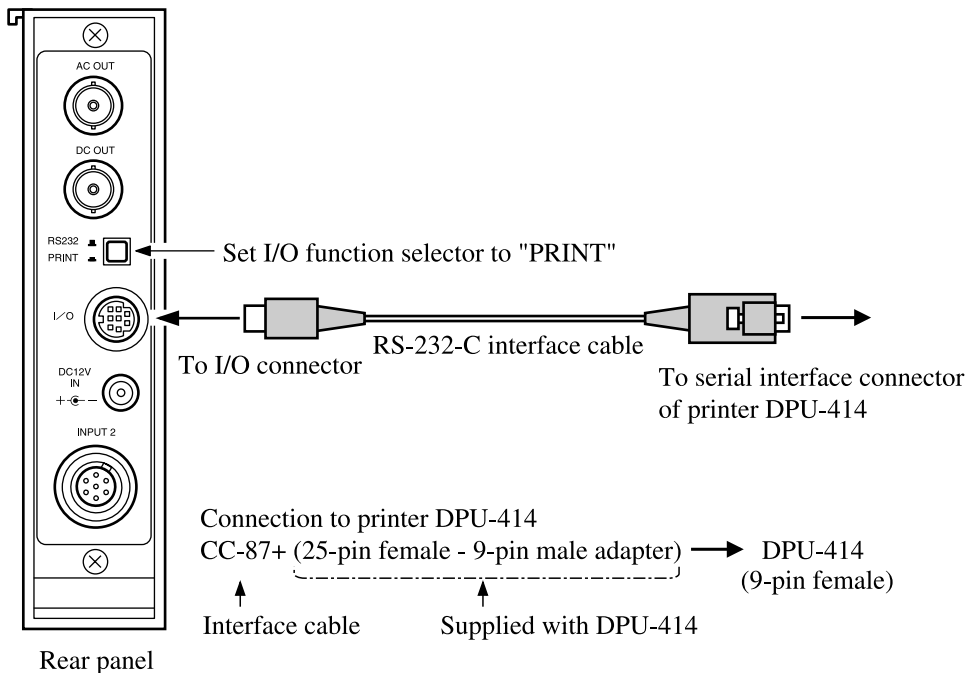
AC OUT

DC OUT

RS232
PRINT

Set I/O function selector to "PRINT"

I/O

RS-232-C interface cable

To I/O connector

To serial interface connector of printer DPU-414

DC12V IN

INPUT 2

Connection to printer DPU-414
CC-87+ (25-pin female - 9-pin male adapter) DPU-414 (9-pin female)

Interface cable

Supplied with DPU-414

Rear panel